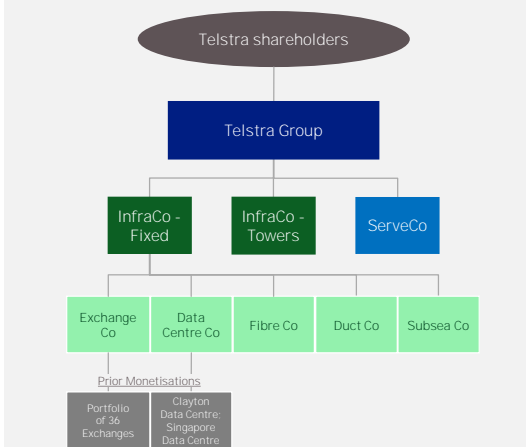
Telstra shareholders

Telstra Group

InfraCo - Fixed

InfraCo - Towers

ServeCo

Exchange Co

Data Centre Co

Fibre Co

Duct Co

Subsea Co

Prior Monetisations

Portfolio of 36 Exchanges

Clayton Data Centre: Singapore Data Centre